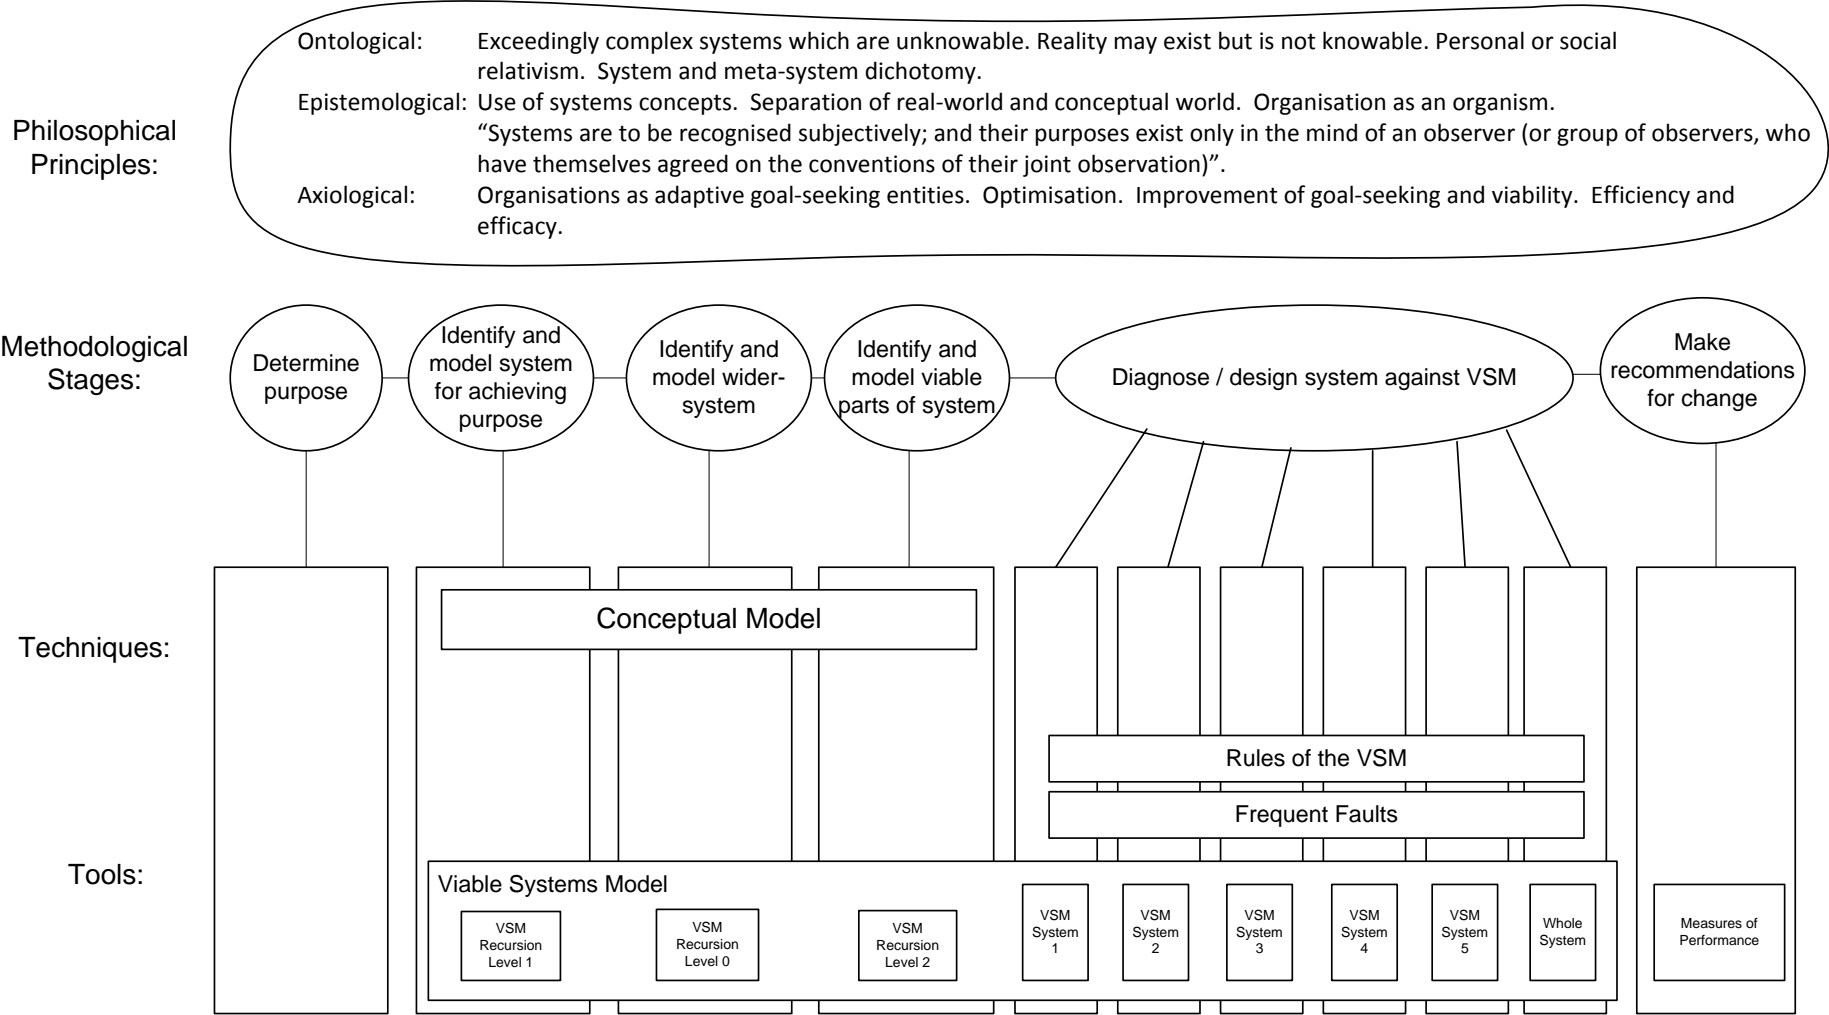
Philosophical Principles:

Ontological: Exceedingly complex systems which are unknowable. Reality may exist but is not knowable. Personal or social relativism. System and meta-system dichotomy.
Epistemological: Use of systems concepts. Separation of real-world and conceptual world. Organisation as an organism. "Systems are to be recognised subjectively; and their purposes exist only in the mind of an observer (or group of observers, who have themselves agreed on the conventions of their joint observation)".
Axiological: Organisations as adaptive goal-seeking entities. Optimisation. Improvement of goal-seeking and viability. Efficiency and efficacy.

Methodological Stages:

Determine purpose

Identify and model system for achieving purpose

Identify and model wider-system

Identify and model viable parts of system

Diagnose / design system against VSM

Make recommendations for change

Techniques:

Conceptual Model

Rules of the VSM

Frequent Faults

Tools:

Viable Systems Model

VSM Recursion Level 1

VSM Recursion Level 0

VSM Recursion Level 2

VSM System 1

VSM System 2

VSM System 3

VSM System 4

VSM System 5

Whole System

Measures of Performance